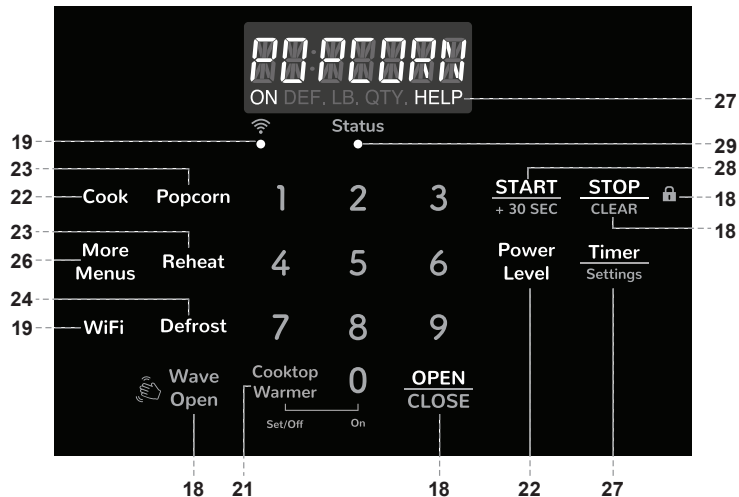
POPCORN
ON DEF. LB. QTY. HELP
27
19
Status
29
23
28
22 Cook Popcorn 1 2 3 START + 30 SEC STOP CLEAR 18
23
18
26 More Menus Reheat 4 5 6 Power Level Timer Settings
24
19 WiFi Defrost 7 8 9
Wave Open
Cooktop Warmer 0
Set/Off On
OPEN
CLOSE
18 21 18 22 27